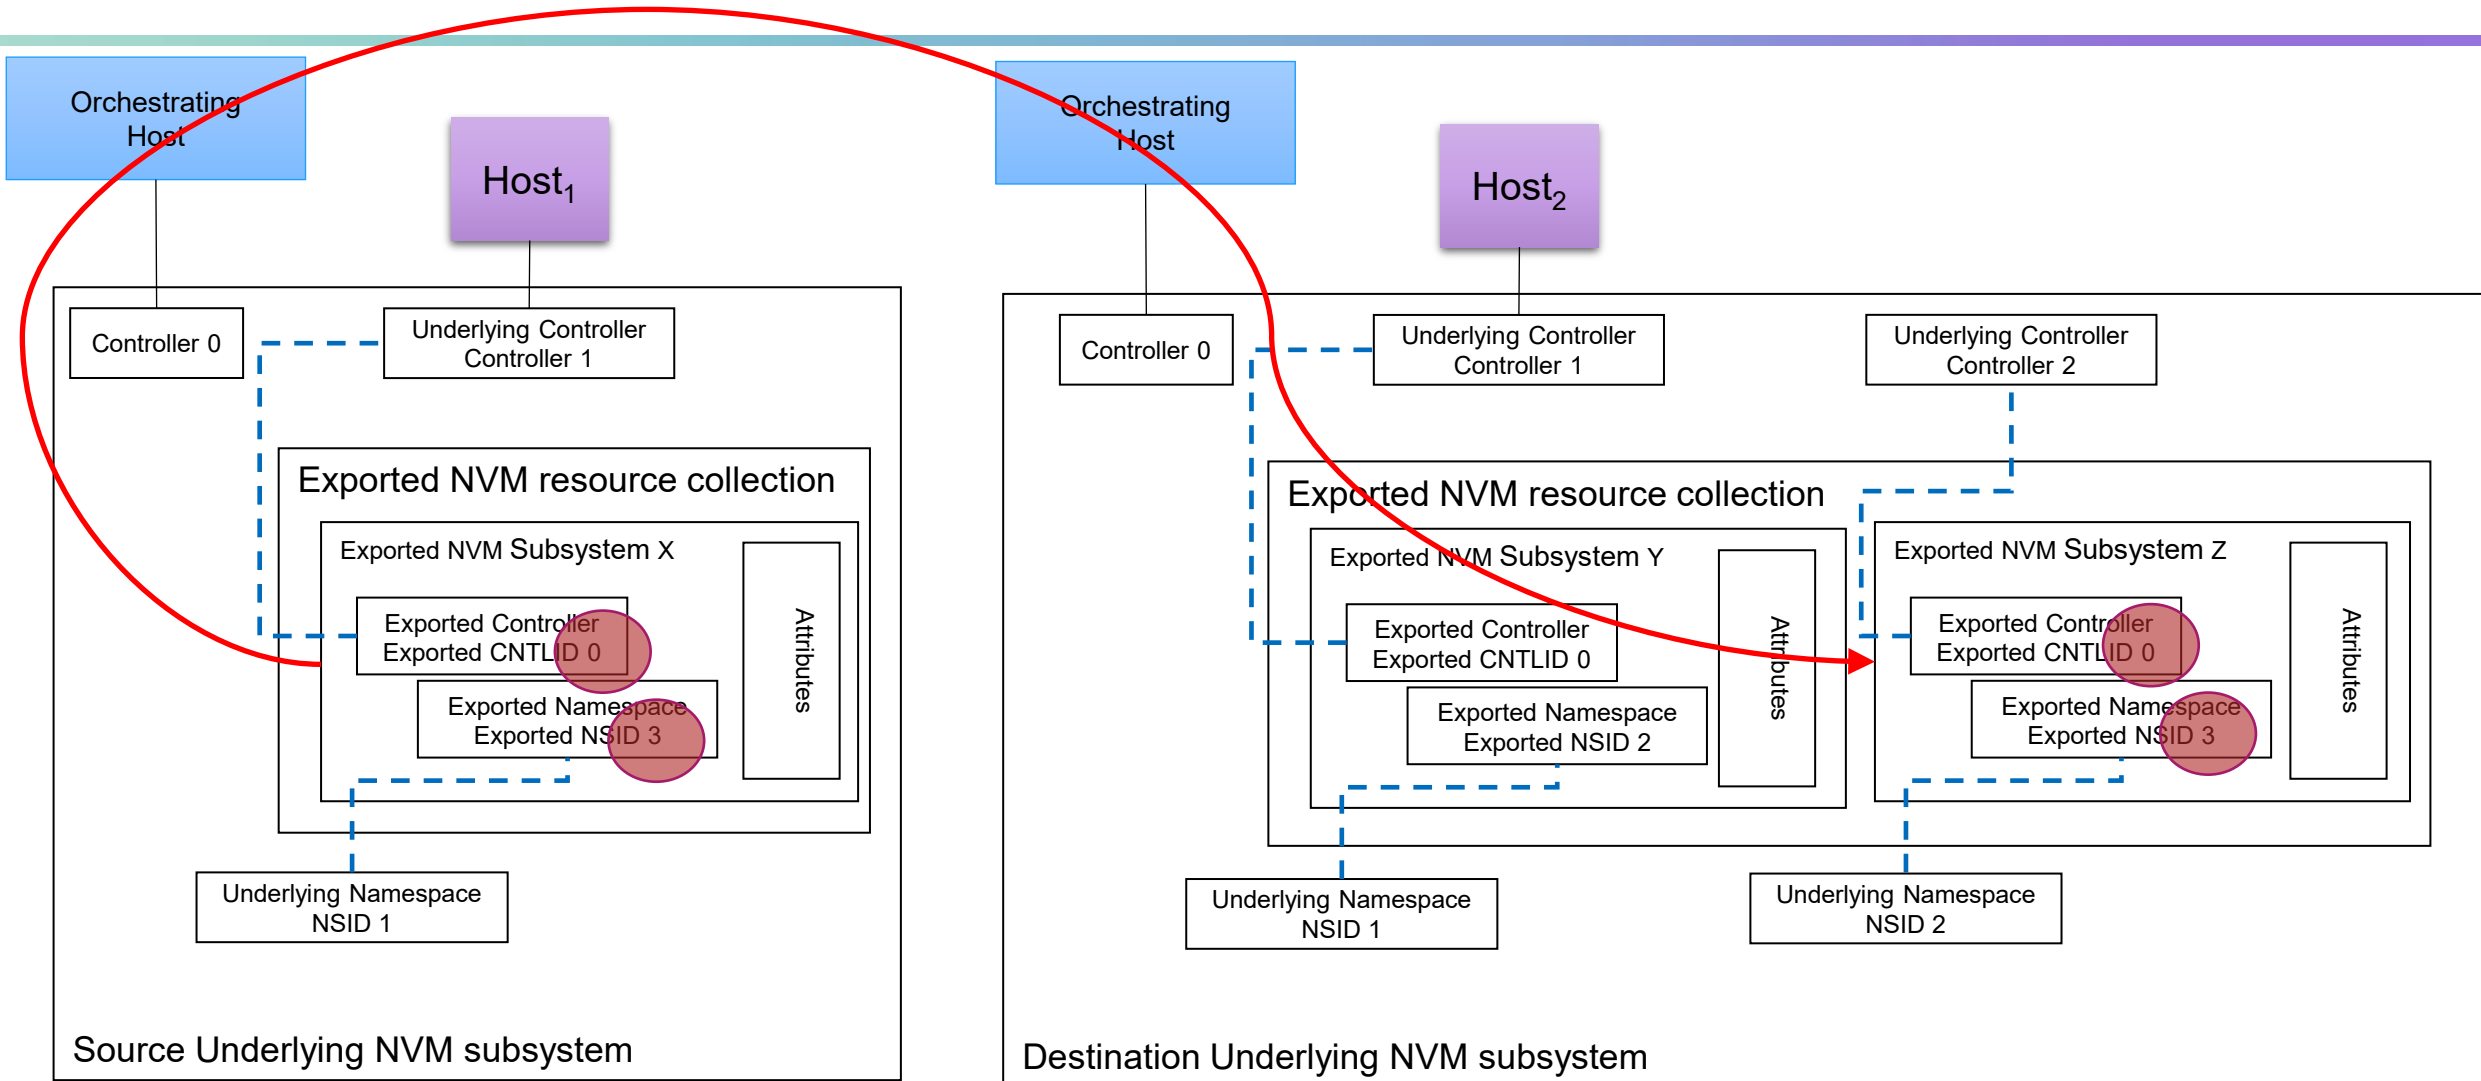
Orchestrating Host

Host$_1$

Controller 0

Underlying Controller Controller 1

Exported NVM resource collection

Exported NVM Subsystem X

Exported Controller Exported CNTLID 0

Exported Namespace Exported NSID 3

Attributes

Underlying Namespace NSID 1

Source Underlying NVM subsystem

Orchestrating Host

Host$_2$

Controller 0

Underlying Controller Controller 1

Underlying Controller Controller 2

Exported NVM resource collection

Exported NVM Subsystem Y

Exported Controller Exported CNTLID 0

Exported Namespace Exported NSID 2

Attributes

Exported NVM Subsystem Z

Exported Controller Exported CNTLID 0

Exported Namespace Exported NSID 3

Attributes

Underlying Namespace NSID 1

Underlying Namespace NSID 2

Destination Underlying NVM subsystem